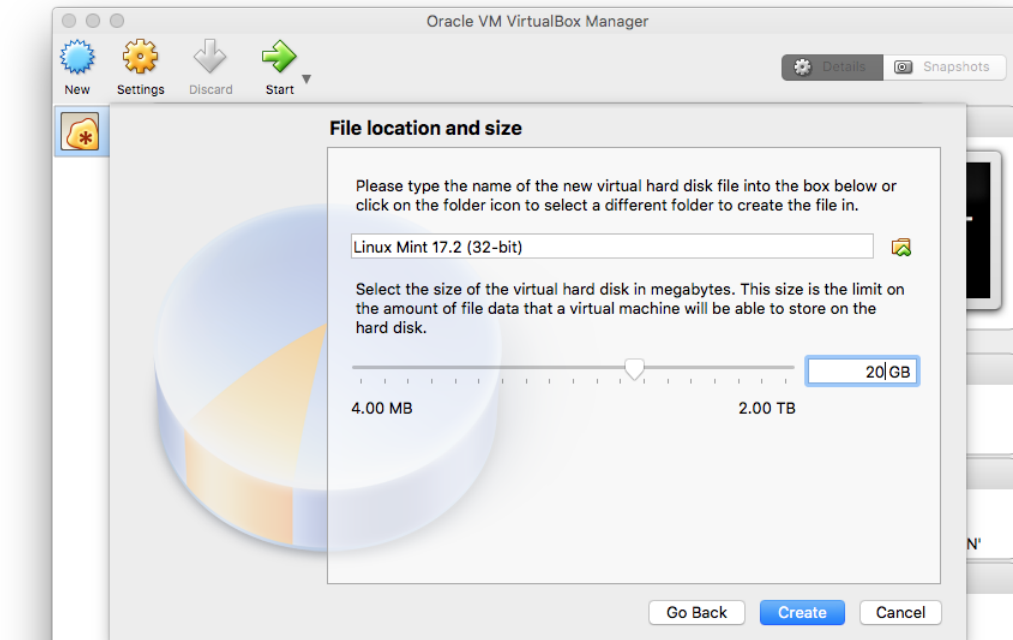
Oracle VM VirtualBox Manager

New Settings Discard Start

Details Snapshots

File location and size

Please type the name of the new virtual hard disk file into the box below or click on the folder icon to select a different folder to create the file in.

Linux Mint 17.2 (32-bit)

Select the size of the virtual hard disk in megabytes. This size is the limit on the amount of file data that a virtual machine will be able to store on the hard disk.

20 GB

4.00 MB

2.00 TB

N'

Go Back Create Cancel